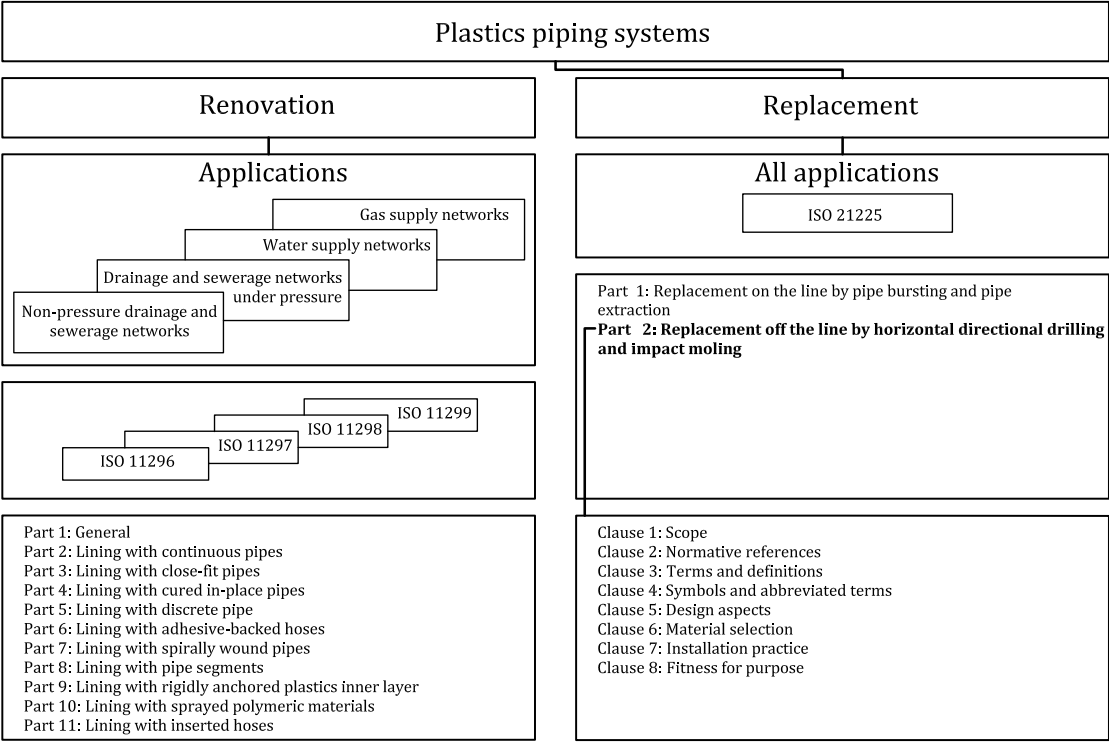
Plastics piping systems

Renovation

Applications

Gas supply networks

Water supply networks

Drainage and sewerage networks under pressure

Non-pressure drainage and sewerage networks

ISO 11299

ISO 11298

ISO 11297

ISO 11296

Part 1: General
Part 2: Lining with continuous pipes
Part 3: Lining with close-fit pipes
Part 4: Lining with cured in-place pipes
Part 5: Lining with discrete pipe
Part 6: Lining with adhesive-backed hoses
Part 7: Lining with spirally wound pipes
Part 8: Lining with pipe segments
Part 9: Lining with rigidly anchored plastics inner layer
Part 10: Lining with sprayed polymeric materials
Part 11: Lining with inserted hoses

Replacement

All applications

ISO 21225

Part 1: Replacement on the line by pipe bursting and pipe extraction
**Part 2: Replacement off the line by horizontal directional drilling and impact moling**

Clause 1: Scope
Clause 2: Normative references
Clause 3: Terms and definitions
Clause 4: Symbols and abbreviated terms
Clause 5: Design aspects
Clause 6: Material selection
Clause 7: Installation practice
Clause 8: Fitness for purpose